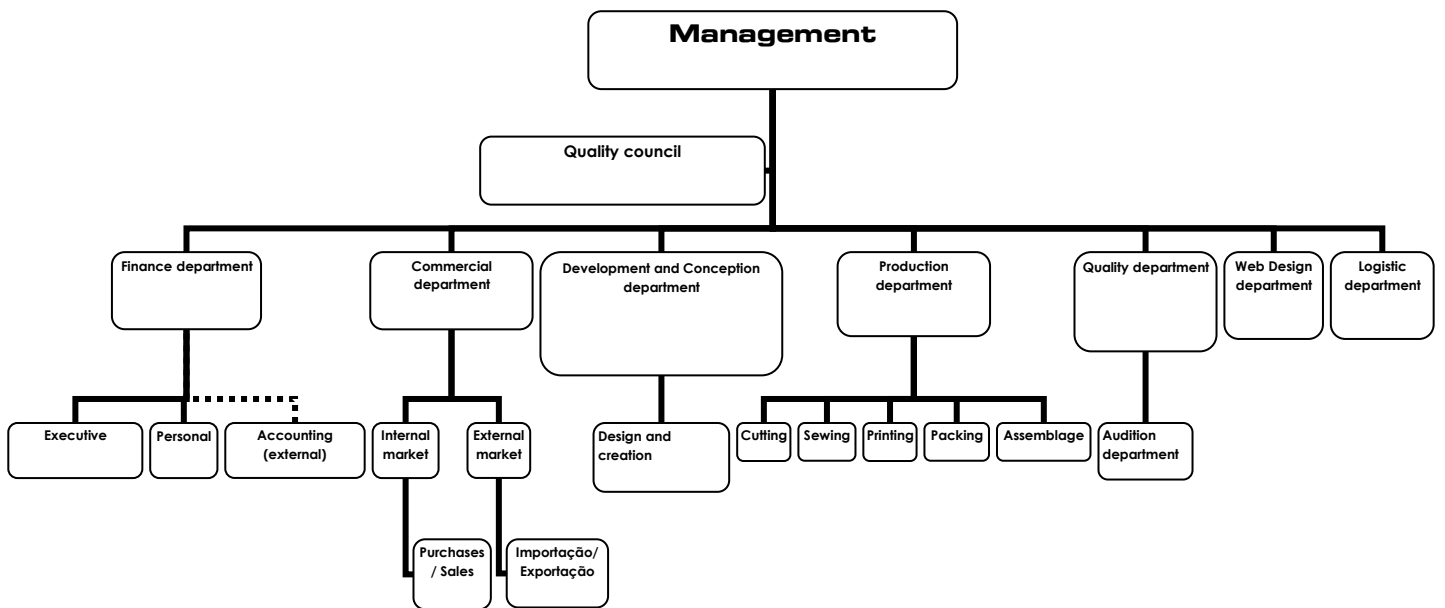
Management

Quality council

Finance department

Commercial department

Development and Conception department

Production department

Quality department

Web Design department

Logistic department

Executive

Personal

Accounting (external)

Internal market

External market

Design and creation

Cutting

Sewing

Printing

Packing

Assemblage

Audition department

Purchases / Sales

Importação/ Exportação